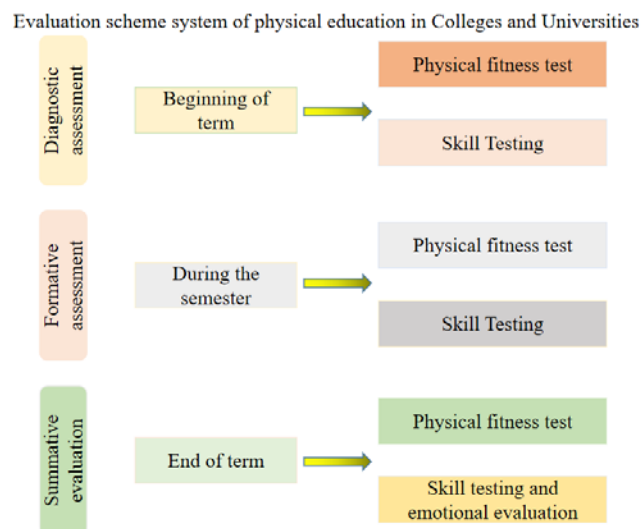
Evaluation scheme system of physical education in Colleges and Universities

Diagnostic assessment

Beginning of term

Physical fitness test

Skill Testing

Formative assessment

During the semester

Physical fitness test

Skill Testing

Summative evaluation

End of term

Physical fitness test

Skill testing and emotional evaluation